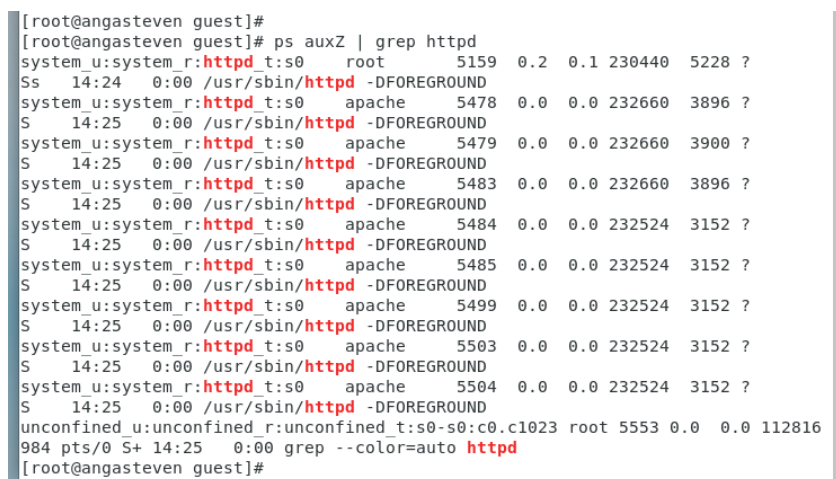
[root@angasteven guest]#
[root@angasteven guest]# ps auxZ | grep httpd
system_u:system_r:httpd_t:s0     root      5159  0.2  0.1 230440  5228 ?
Ss   14:24   0:00 /usr/sbin/httpd -DFOREGROUND
system_u:system_r:httpd_t:s0     apache    5478  0.0  0.0 232660  3896 ?
S    14:25   0:00 /usr/sbin/httpd -DFOREGROUND
system_u:system_r:httpd_t:s0     apache    5479  0.0  0.0 232660  3900 ?
S    14:25   0:00 /usr/sbin/httpd -DFOREGROUND
system_u:system_r:httpd_t:s0     apache    5483  0.0  0.0 232660  3896 ?
S    14:25   0:00 /usr/sbin/httpd -DFOREGROUND
system_u:system_r:httpd_t:s0     apache    5484  0.0  0.0 232524  3152 ?
S    14:25   0:00 /usr/sbin/httpd -DFOREGROUND
system_u:system_r:httpd_t:s0     apache    5485  0.0  0.0 232524  3152 ?
S    14:25   0:00 /usr/sbin/httpd -DFOREGROUND
system_u:system_r:httpd_t:s0     apache    5499  0.0  0.0 232524  3152 ?
S    14:25   0:00 /usr/sbin/httpd -DFOREGROUND
system_u:system_r:httpd_t:s0     apache    5503  0.0  0.0 232524  3152 ?
S    14:25   0:00 /usr/sbin/httpd -DFOREGROUND
system_u:system_r:httpd_t:s0     apache    5504  0.0  0.0 232524  3152 ?
S    14:25   0:00 /usr/sbin/httpd -DFOREGROUND
unconfined_u:unconfined_r:unconfined_t:s0-s0:c0.c1023 root 5553 0.0  0.0 112816
984 pts/0 S+ 14:25   0:00 grep --color=auto httpd
[root@angasteven guest]#